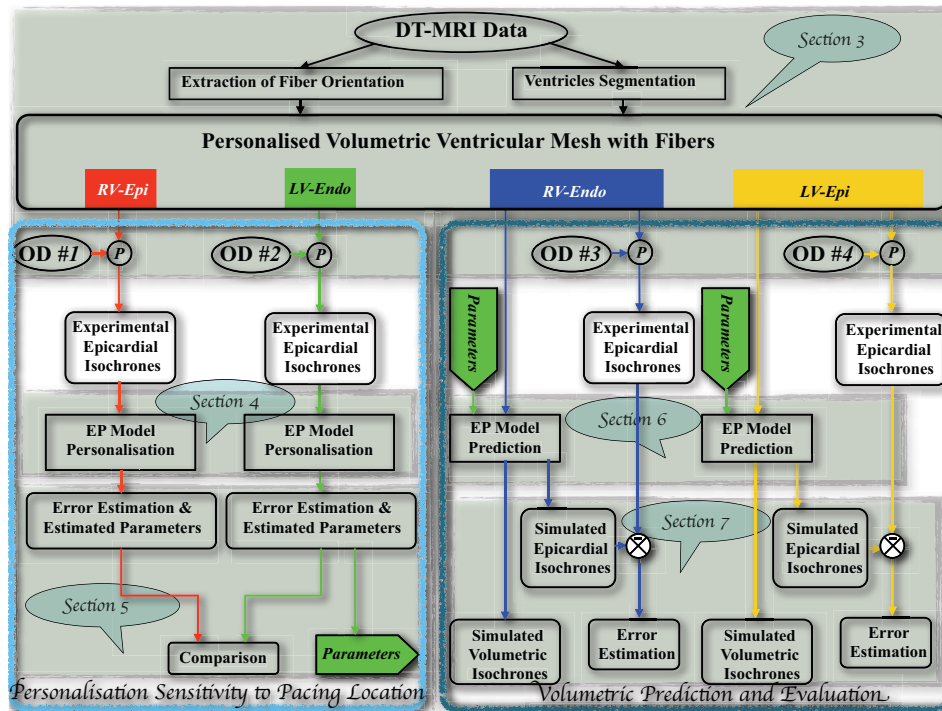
DT-MRI Data

Section 3

Extraction of Fiber Orientation

Ventricles Segmentation

Personalised Volumetric Ventricular Mesh with Fibers

RV-Epi

LV-Endo

RV-Endo

LV-Epi

OD #1

P

OD #2

P

OD #3

P

OD #4

P

Experimental Epicardial Isochrones

Experimental Epicardial Isochrones

Parameters

Experimental Epicardial Isochrones

Parameters

Experimental Epicardial Isochrones

Section 4

EP Model Personalisation

EP Model Personalisation

EP Model Prediction

Section 6

EP Model Prediction

Error Estimation & Estimated Parameters

Error Estimation & Estimated Parameters

Simulated Epicardial Isochrones

Section 7

Simulated Epicardial Isochrones

Section 5

Comparison

Parameters

Simulated Volumetric Isochrones

Error Estimation

Simulated Volumetric Isochrones

Error Estimation

Personalisation Sensitivity to Pacing Location

Volumetric Prediction and Evaluation